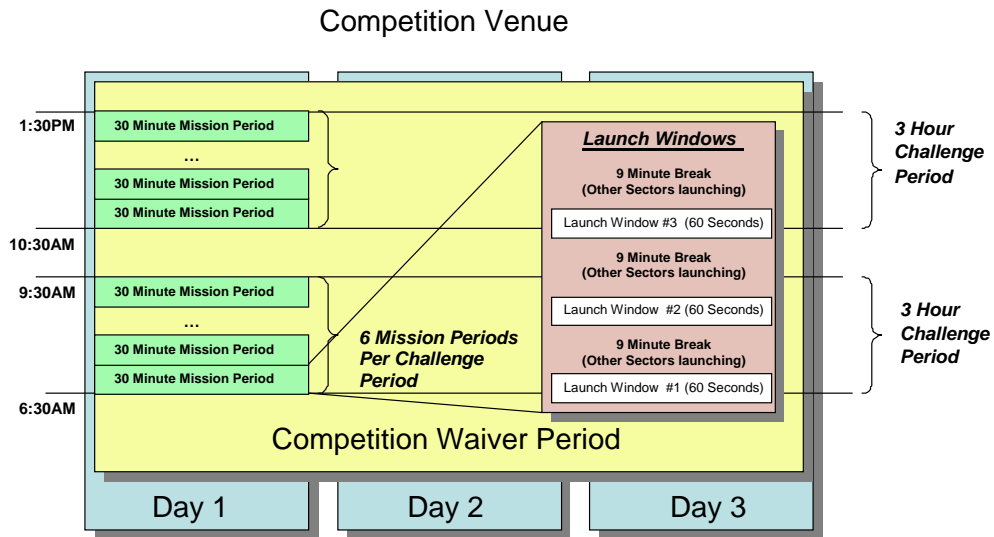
Competition Venue

1:30PM

30 Minute Mission Period

...

30 Minute Mission Period

30 Minute Mission Period

10:30AM

9:30AM

30 Minute Mission Period

...

30 Minute Mission Period

30 Minute Mission Period

6:30AM

6 Mission Periods Per Challenge Period

Launch Windows

9 Minute Break (Other Sectors launching)

Launch Window #3 (60 Seconds)

9 Minute Break (Other Sectors launching)

Launch Window #2 (60 Seconds)

9 Minute Break (Other Sectors launching)

Launch Window #1 (60 Seconds)

3 Hour Challenge Period

3 Hour Challenge Period

Competition Waiver Period

Day 1

Day 2

Day 3